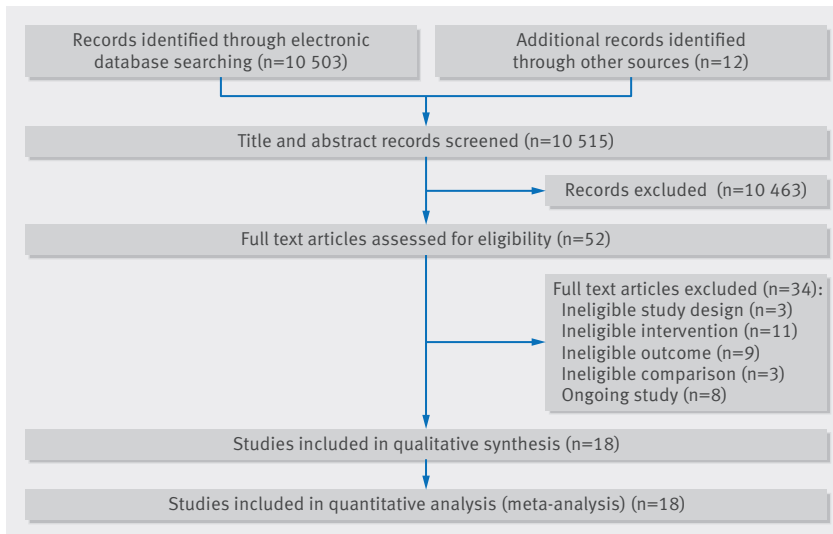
Records identified through electronic database searching (n=10 503)

Additional records identified through other sources (n=12)

Title and abstract records screened (n=10 515)

Records excluded (n=10 463)

Full text articles assessed for eligibility (n=52)

Full text articles excluded (n=34):
Ineligible study design (n=3)
Ineligible intervention (n=11)
Ineligible outcome (n=9)
Ineligible comparison (n=3)
Ongoing study (n=8)

Studies included in qualitative synthesis (n=18)

Studies included in quantitative analysis (meta-analysis) (n=18)